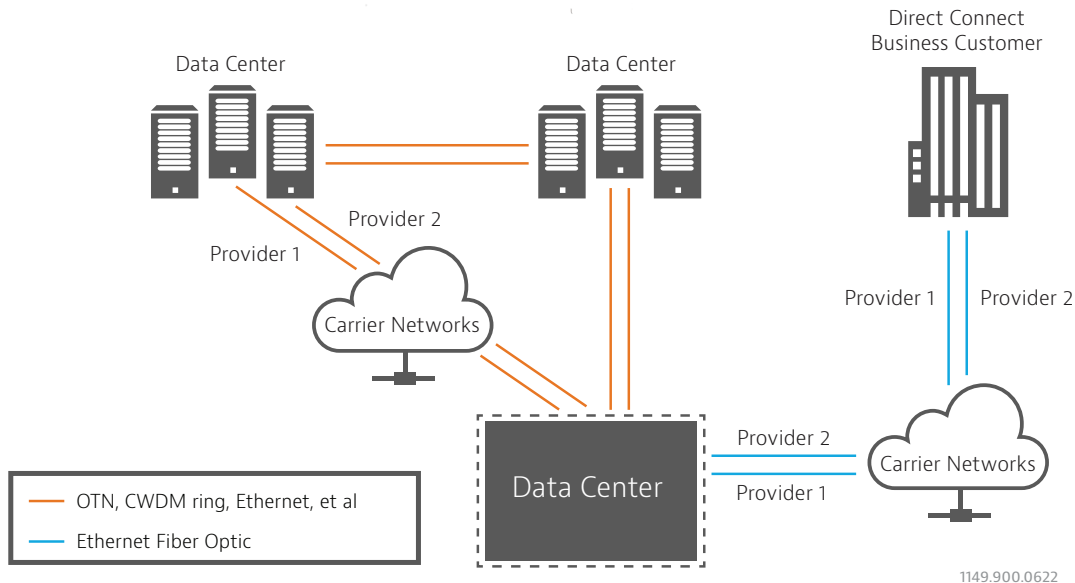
Data Center

Data Center

Direct Connect Business Customer

Provider 2

Provider 1

Carrier Networks

Provider 1

Provider 2

Provider 2

Data Center

Carrier Networks

Provider 1

OTN, CWDM ring, Ethernet, et al

Ethernet Fiber Optic

1149.900.0622